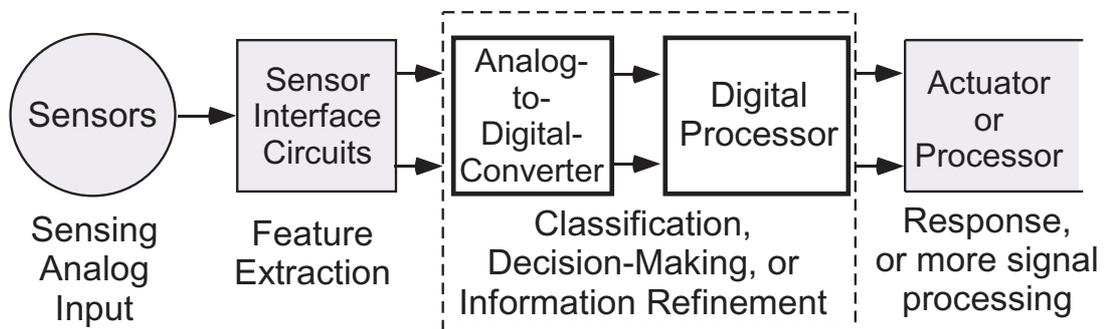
Sensors

Sensor Interface Circuits

Analog-to-Digital-Converter

Digital Processor

Actuator or Processor

Sensing Analog Input

Feature Extraction

Classification, Decision-Making, or Information Refinement

Response, or more signal processing